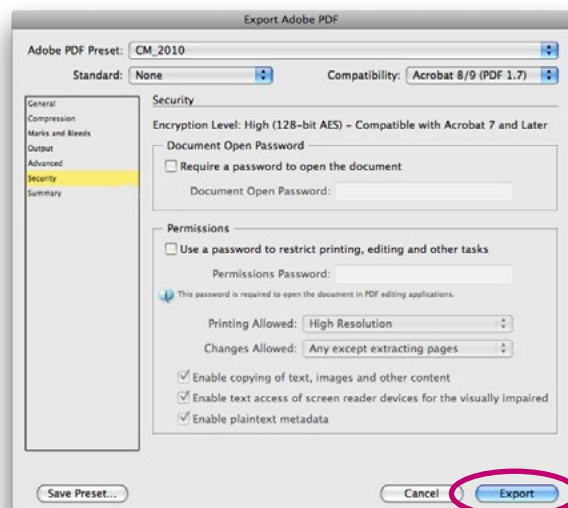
Export Adobe PDF

Adobe PDF Preset: CM_2010

Standard: None

Compatibility: Acrobat 8/9 (PDF 1.7)

General
Compression
Marks and Bleeds
Output
Advanced
Security
Summary

Security

Encryption Level: High (128-bit AES) - Compatible with Acrobat 7 and Later

Document Open Password

Require a password to open the document

Document Open Password:

Permissions

Use a password to restrict printing, editing and other tasks

Permissions Password:

This password is required to open the document in PDF editing applications.

Printing Allowed: High Resolution

Changes Allowed: Any except extracting pages

Enable copying of text, images and other content

Enable text access of screen reader devices for the visually impaired

Enable plaintext metadata

Save Preset...

Cancel

Export